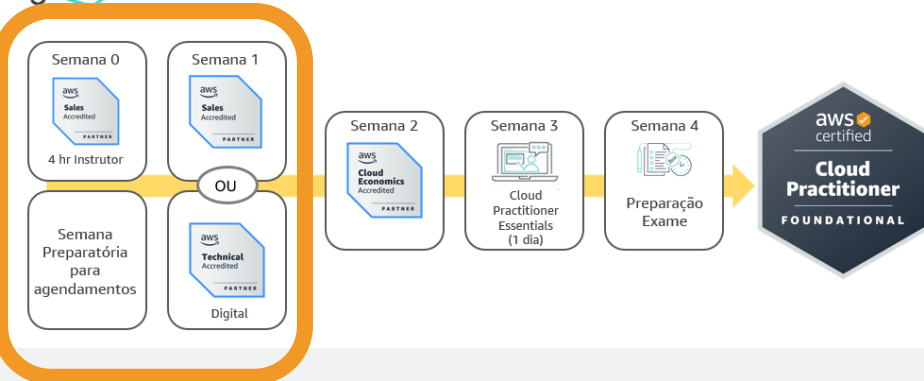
Semana 0

aws
Sales
Accredited
PARTNER

4 hr Instrutor

Semana 1

aws
Sales
Accredited
PARTNER

OU

Semana Preparatória para agendamentos

aws
Technical
Accredited
PARTNER

Digital

Semana 2

aws
Cloud Economics
Accredited
PARTNER

Semana 3

Cloud Practitioner Essentials (1 dia)

Semana 4

Preparação Exame

aws certified
Cloud Practitioner
FOUNDATIONAL